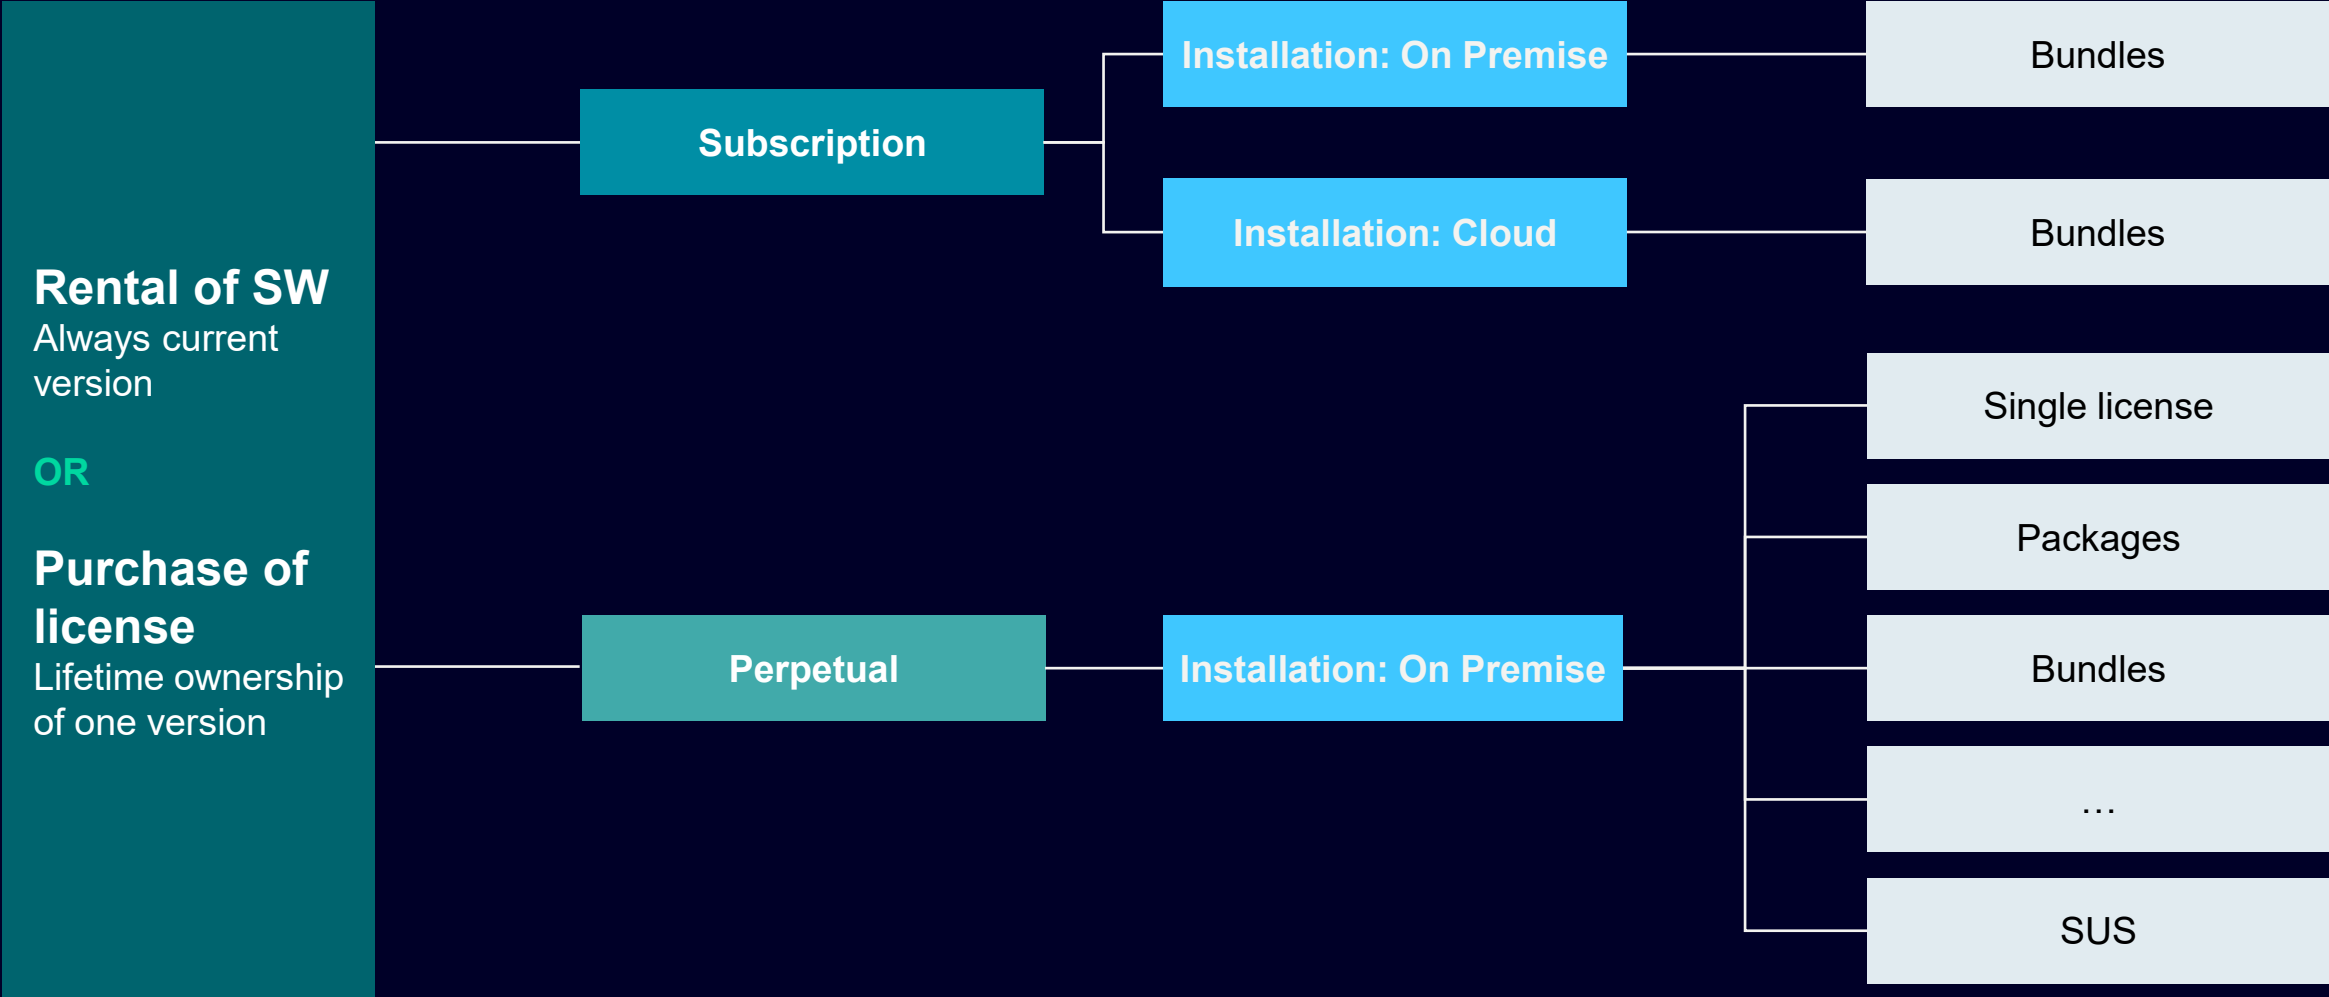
Rental of SW
Always current version

OR

Purchase of license
Lifetime ownership of one version

Subscription

Installation: On Premise

Bundles

Installation: Cloud

Bundles

Perpetual

Installation: On Premise

Single license

Packages

Bundles

...

SUS